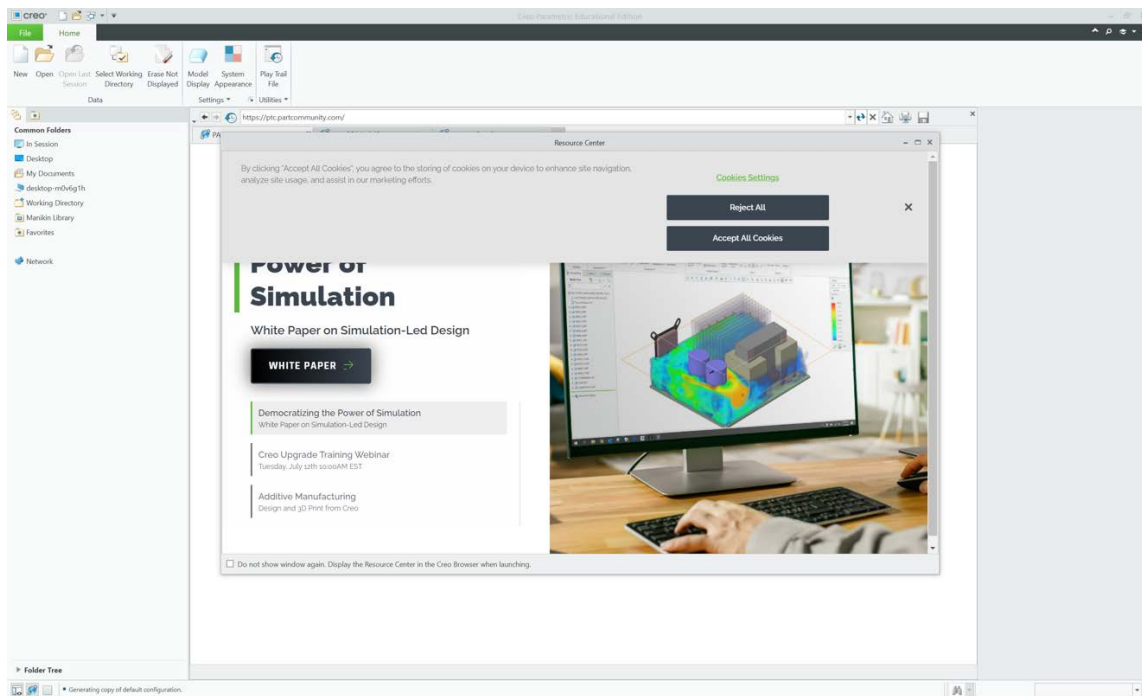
creo

Creo Parametric Educational Edition

File
Home

New
Open
Open Last Session
Select Working Directory
Erase Not Displayed
Model Display
System Appearance
Play Trail File

Data
Settings
Utilities

Common Folders
In Session
Desktop
My Documents
desktop-m0v6g1h
Working Directory
Manikin Library
Favorites
Network

Folder Tree

https://ptc.partcommunity.com/

Resource Center

By clicking "Accept All Cookies", you agree to the storing of cookies on your device to enhance site navigation, analyze site usage, and assist in our marketing efforts.

Cookies Settings

Reject All

Accept All Cookies

Power of Simulation

White Paper on Simulation-Led Design

WHITE PAPER

Democratizing the Power of Simulation
White Paper on Simulation-Led Design

Creo Upgrade Training Webinar
Tuesday, July 12th 10:00AM EST

Additive Manufacturing
Design and 3D Print from Creo

Do not show window again. Display the Resource Center in the Creo Browser when launching.

Generating copy of default configuration.